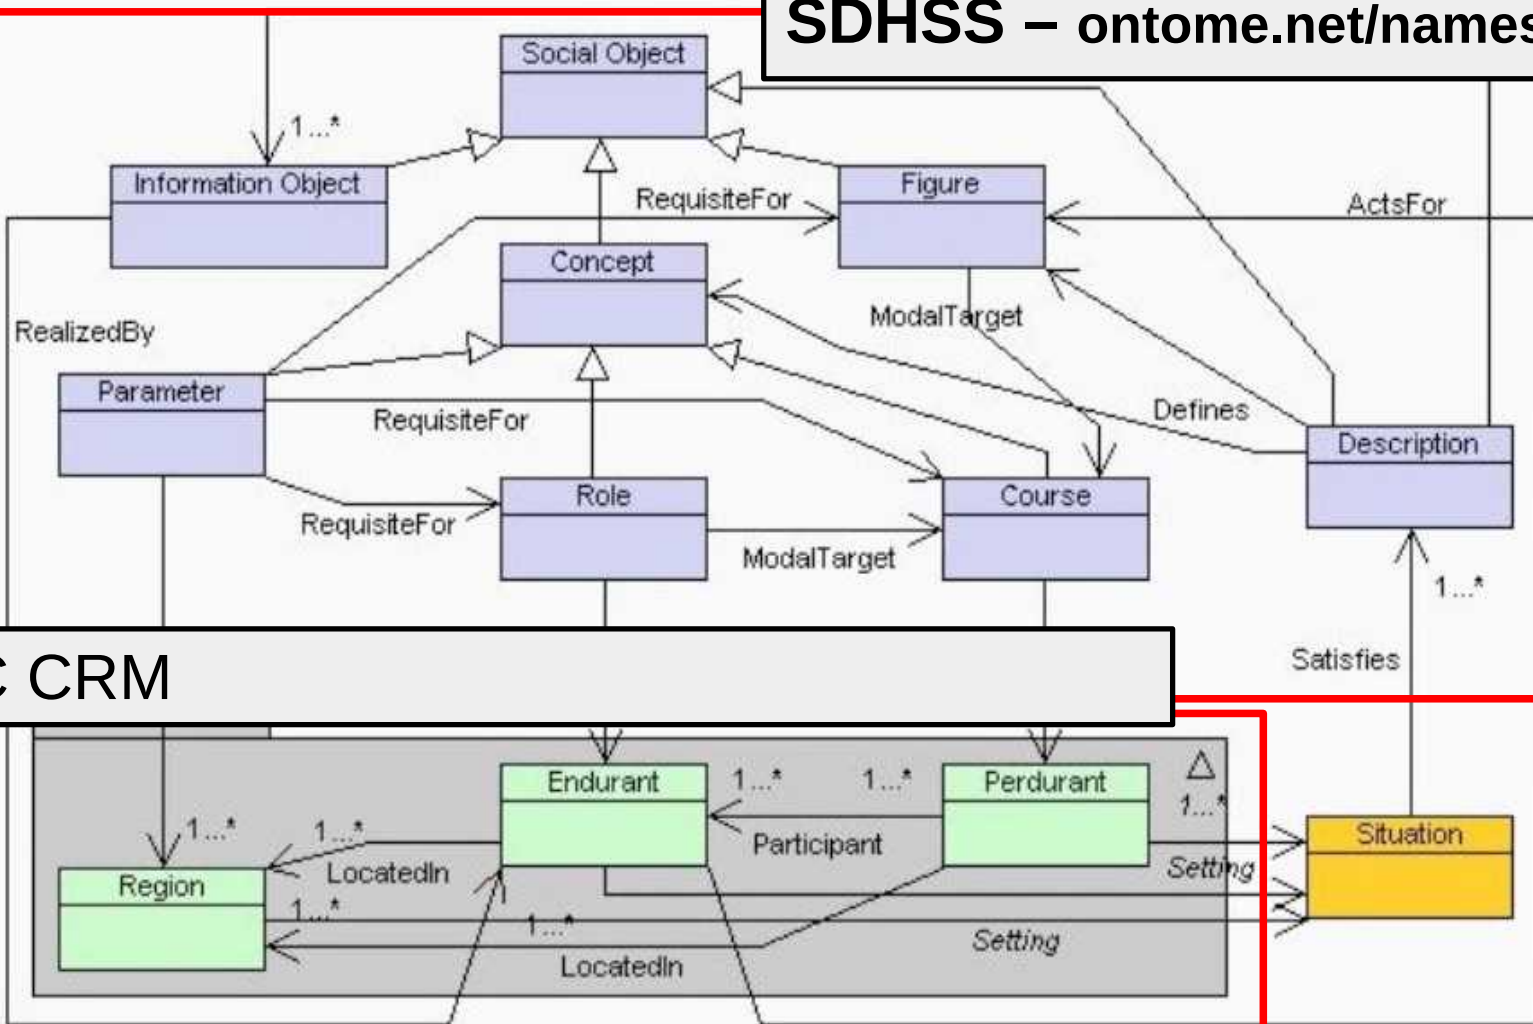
SDHSS – ontome.net/names

Social Object

1...*

Information Object

Figure

RequisiteFor

ActsFor

Concept

RealizedBy

ModalTarget

Parameter

RequisiteFor

Defines

Description

Role

Course

RequisiteFor

ModalTarget

1...*

Satisfies

C CRM

Endurant

1...*

1...*

Perdurant

1...*

1...*

1...*

Participant

Situation

Region

LocatedIn

Setting

1...*

1...*

Setting

LocatedIn